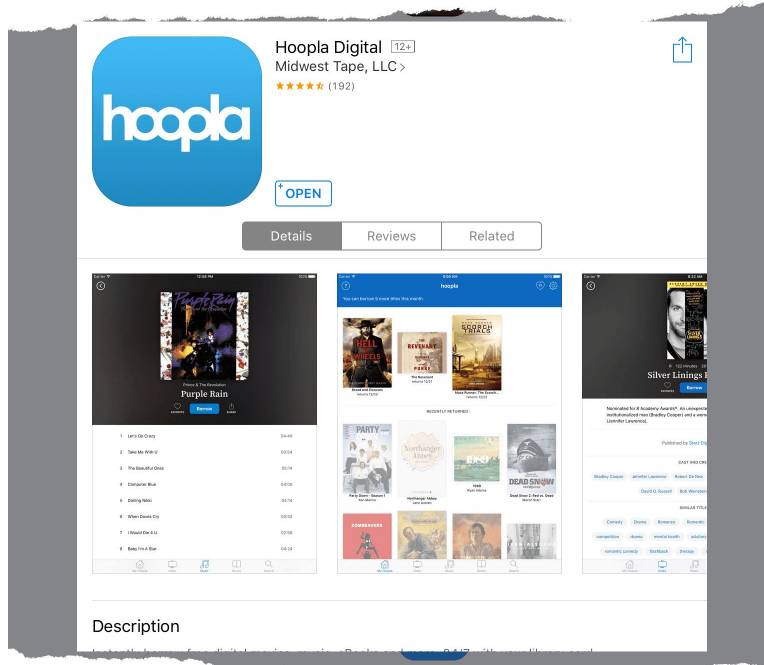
hoopla

Hoopla Digital 12+

Midwest Tape, LLC >

★★★★☆ (192)

OPEN

Details | Reviews | Related

Purple Rain

Prince & The Revolution

Purple Rain

Borrow

1 Let's Go Crazy 04:40

2 Take Me With U 03:54

3 The Beautiful Ones 05:14

4 Computer Blue 04:00

5 Darling Nikki 04:14

6 When Doves Cry 05:54

7 I Would Die 4 U 02:58

8 Baby I'm A Star 04:24

hoopla

You can borrow 5 more titles this month.

HELL ON WHEELS

THE REVENANT

SCORCH TRIALS

RECENTLY RETURNED

PARTY DOWN

Northanger Abbey

DEAD SNOW

Silver Linings P

Borrow

Description